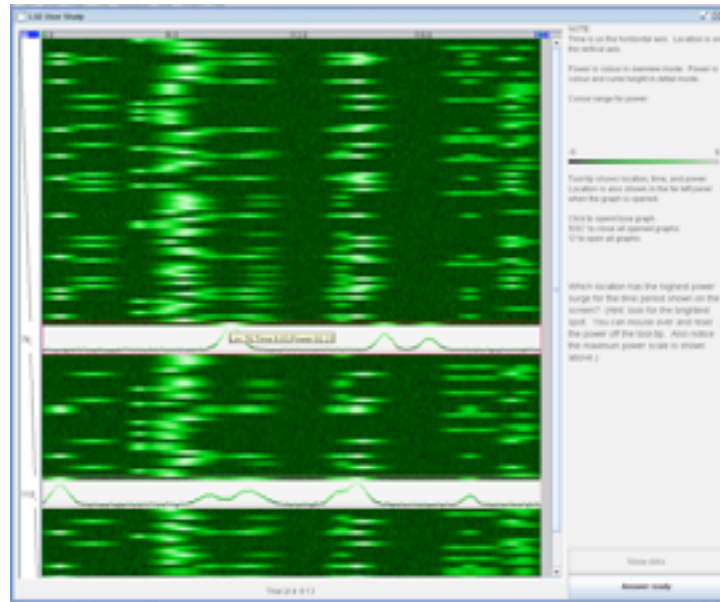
LSE User Study

NOTE:
Time is on the horizontal axis. Location is on the vertical axis.

Power is colour in overview mode. Power is colour and curve height in detail mode.

Colour range for power:

0

Tooltip shows location, time, and power. Location is also shown in the far left panel when the graph is opened.

Click to open/close graph.
'ESC' to close all opened graphs.
'O' to open all graphs.

Which location has the highest power surge for the time period shown on the screen? (Hint: look for the brightest spot. You can mouse over and read the power off the tool-tip. Also notice the maximum power scale is shown above.)

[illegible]

Show data

Answer ready

Trial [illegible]